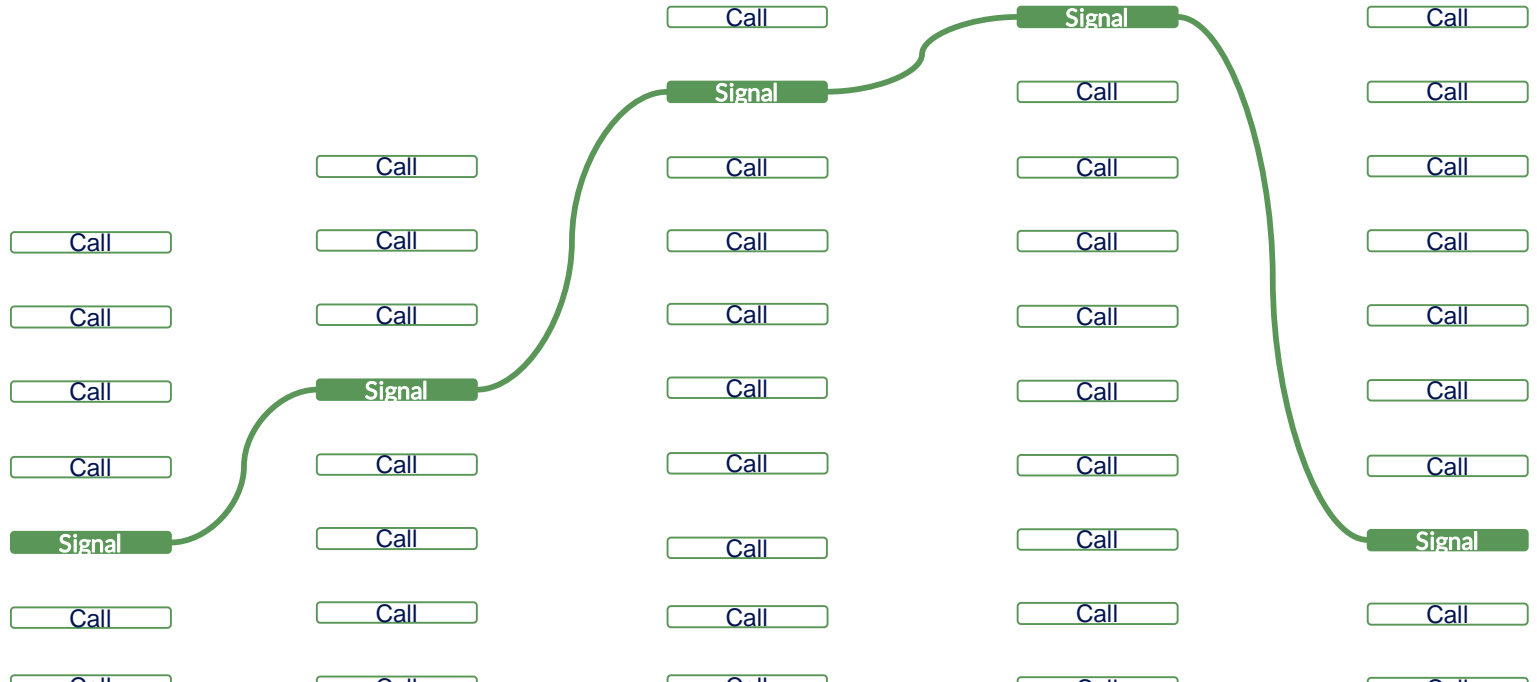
Call
Call
Call
Call
Signal
Call
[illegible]

Call
Call
Call
Signal
Call
Call
Call
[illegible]

Call
Signal
Call
Call
Call
Call
Call
Call
Call
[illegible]

Signal
Call
Call
Call
Call
Call
Call
Call
Call
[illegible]

Call
Call
Call
Call
Call
Call
Call
Signal
Call
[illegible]